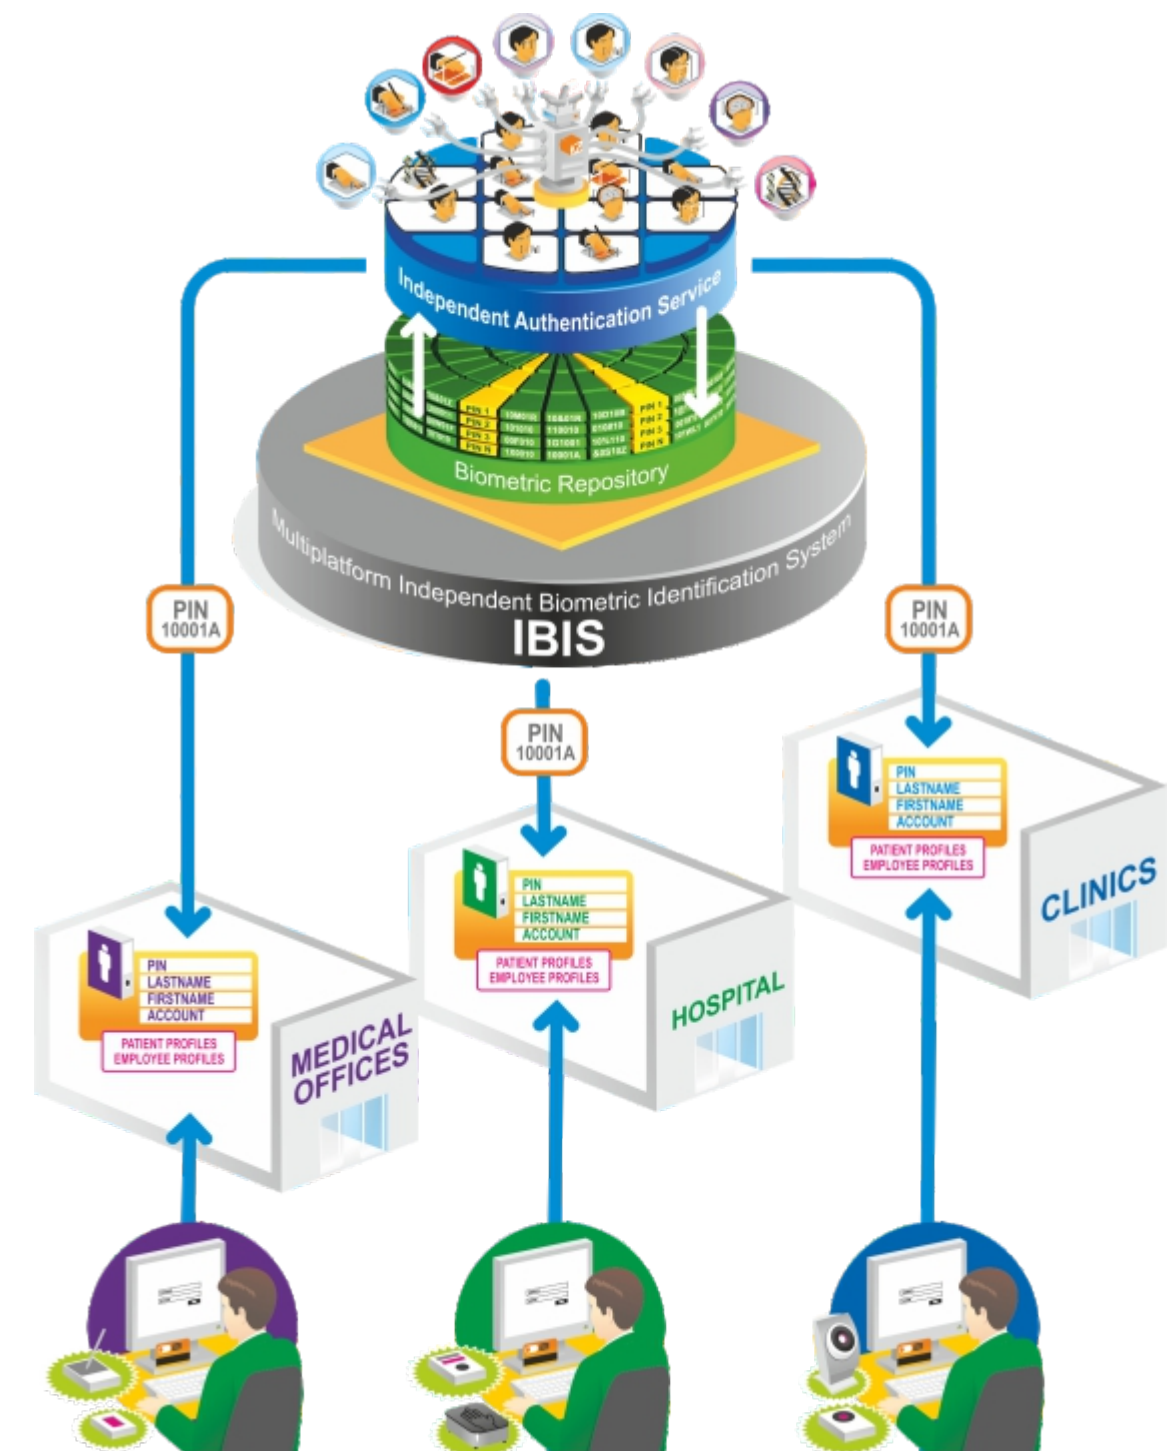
Independent Authentication Service

Biometric Repository

Multiplatform Independent Biometric Identification System

IBIS

PIN
10001A

PIN
10001A

PIN
10001A

PIN
LASTNAME
FIRSTNAME
ACCOUNT

PATIENT PROFILES
EMPLOYEE PROFILES

CLINICS

PIN
LASTNAME
FIRSTNAME
ACCOUNT

PATIENT PROFILES
EMPLOYEE PROFILES

HOSPITAL

PIN
LASTNAME
FIRSTNAME
ACCOUNT

PATIENT PROFILES
EMPLOYEE PROFILES

MEDICAL
OFFICES